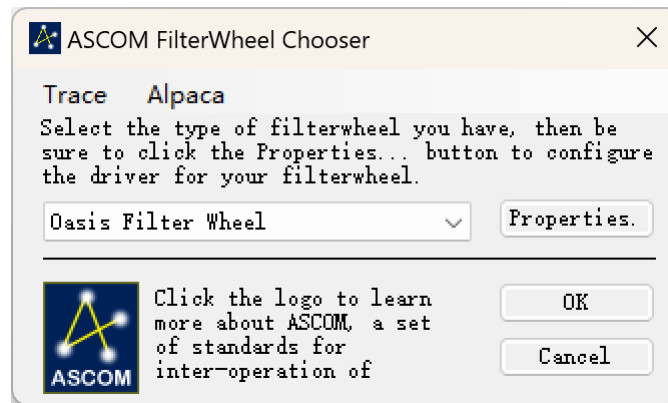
ASCOM FilterWheel Chooser

Trace Alpaca

Select the type of filterwheel you have, then be sure to click the Properties... button to configure the driver for your filterwheel.

Oasis Filter Wheel

Properties.

ASCOM

Click the logo to learn more about ASCOM, a set of standards for inter-operation of

OK

Cancel